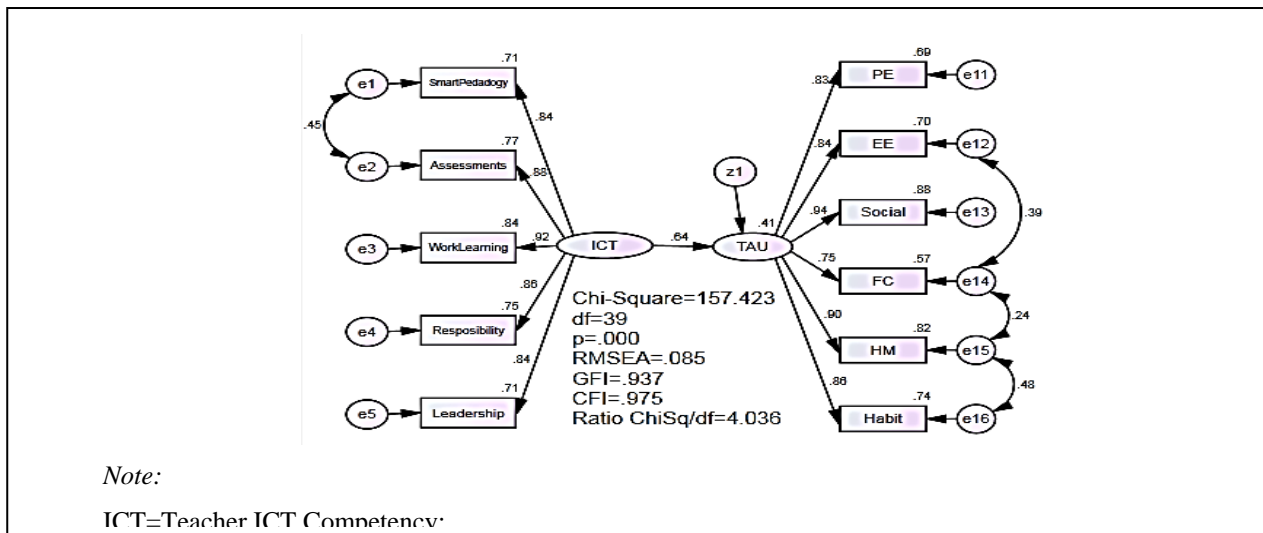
.71
e1
SmartPedadogy
.84
.45
.77
e2
Assessments
.88
.84
e3
WorkLearning
.92
ICT
.64
.86
.75
e4
Resposibility
.84
.71
e5
Leadership

Chi-Square=157.423
df=39
p=.000
RMSEA=.085
GFI=.937
CFI=.975
Ratio ChiSq/df=4.036

z1
.41
TAU
.83
.69
PE
e11
.84
.70
EE
e12
.94
.88
Social
e13
.39
.75
.57
FC
e14
.24
.90
.82
HM
e15
.48
.86
.74
Habit
e16

Note:

ICT=Teacher ICT Competency;